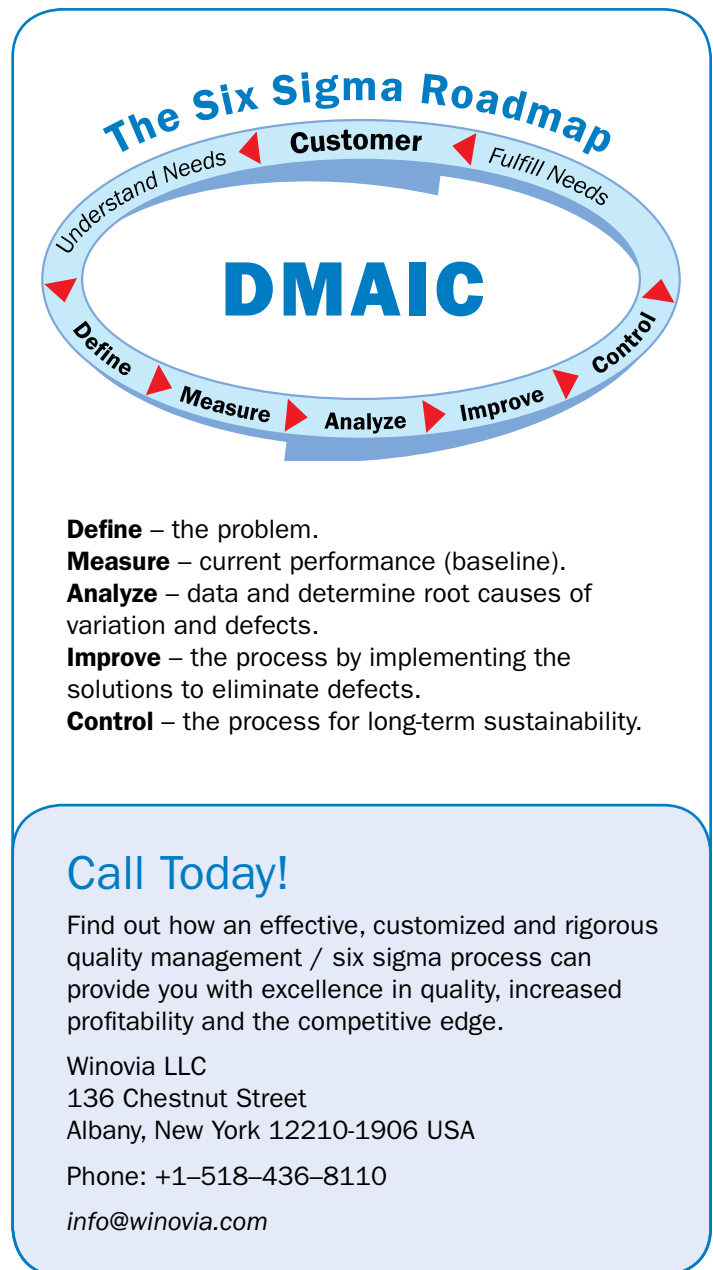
The Six Sigma Roadmap

Understand Needs
Customer
Fulfill Needs

DMAIC

Define
Measure
Analyze
Improve
Control

**Define** – the problem.
**Measure** – current performance (baseline).
**Analyze** – data and determine root causes of variation and defects.
**Improve** – the process by implementing the solutions to eliminate defects.
**Control** – the process for long-term sustainability.

Call Today!

Find out how an effective, customized and rigorous quality management / six sigma process can provide you with excellence in quality, increased profitability and the competitive edge.

Winovia LLC
136 Chestnut Street
Albany, New York 12210-1906 USA

Phone: +1–518–436–8110

info@winovia.com